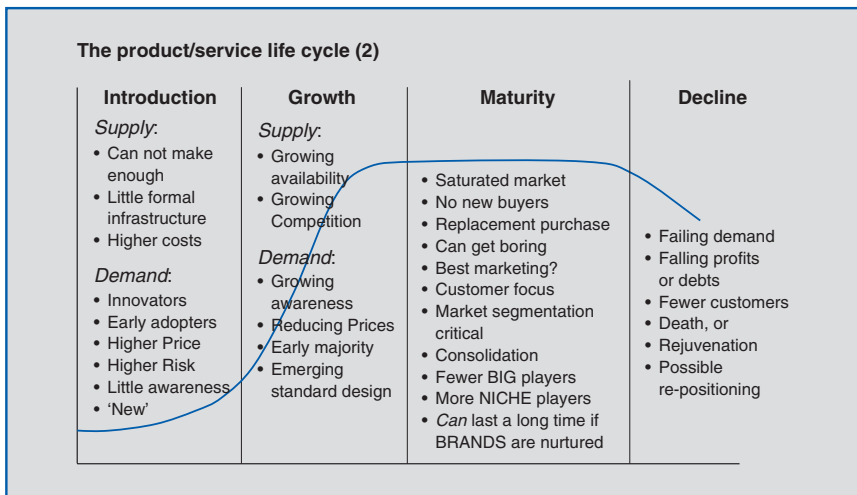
The product/service life cycle (2)

| Introduction | Growth | Maturity | Decline |
|---|---|---|---|
| *Supply*: • Can not make enough • Little formal infrastructure • Higher costs *Demand*: • Innovators • Early adopters • Higher Price • Higher Risk • Little awareness • 'New' | *Supply*: • Growing availability • Growing Competition *Demand*: • Growing awareness • Reducing Prices • Early majority • Emerging standard design | • Saturated market • No new buyers • Replacement purchase • Can get boring • Best marketing? • Customer focus • Market segmentation critical • Consolidation • Fewer BIG players • More NICHE players • *Can* last a long time if BRANDS are nurtured | • Failing demand • Falling profits or debts • Fewer customers • Death, or • Rejuvenation • Possible re-positioning |